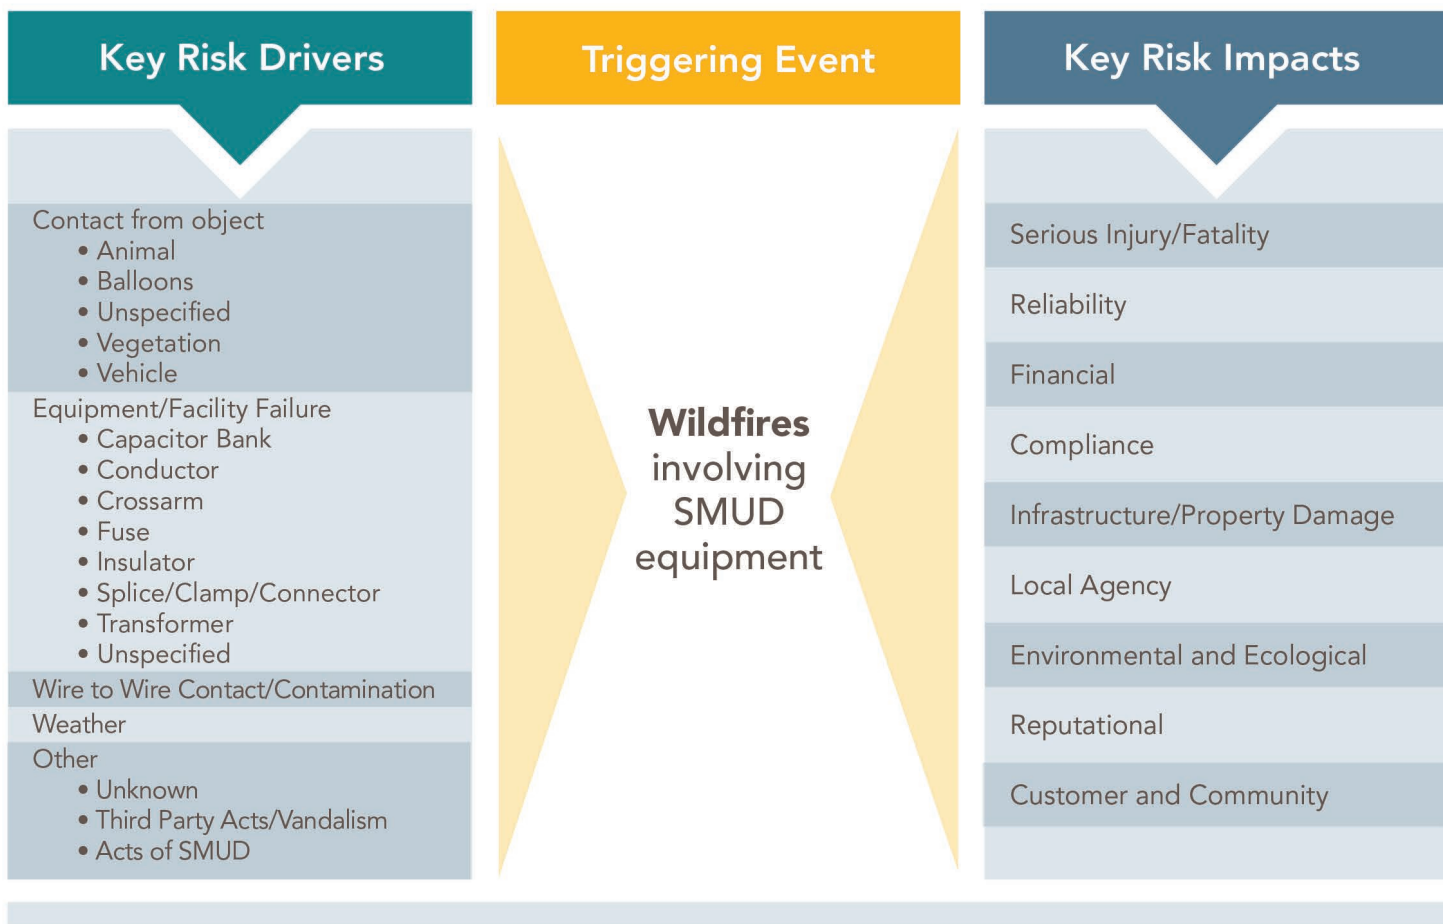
Key Risk Drivers

Contact from object
• Animal
• Balloons
• Unspecified
• Vegetation
• Vehicle

Equipment/Facility Failure
• Capacitor Bank
• Conductor
• Crossarm
• Fuse
• Insulator
• Splice/Clamp/Connector
• Transformer
• Unspecified

Wire to Wire Contact/Contamination

Weather

Other
• Unknown
• Third Party Acts/Vandalism
• Acts of SMUD

Triggering Event

Wildfires involving SMUD equipment

Key Risk Impacts

Serious Injury/Fatality

Reliability

Financial

Compliance

Infrastructure/Property Damage

Local Agency

Environmental and Ecological

Reputational

Customer and Community